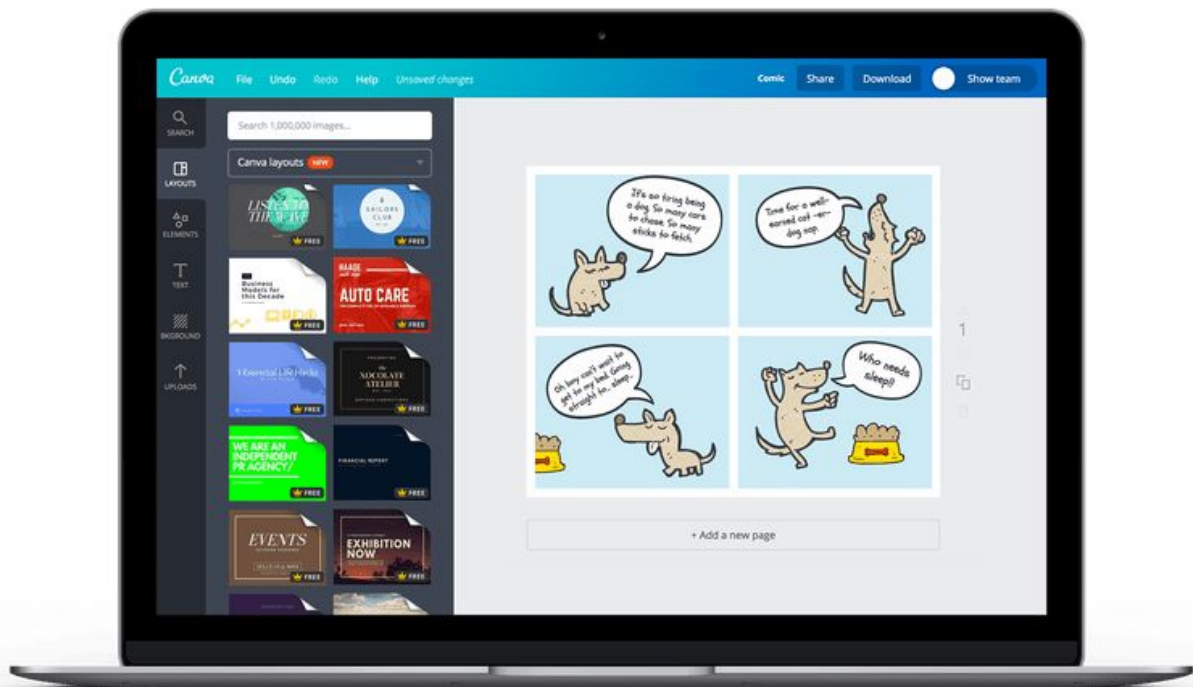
Canva File Undo Redo Help Unsaved changes

Comic Share Download Show team

SEARCH

LAYOUTS

ELEMENTS

TEXT

BKGROUND

UPLOADS

Search 1,000,000 images...

Canva layouts NEW

LISTEN TO THE WAVE FREE

SAILORS CLUB FREE

Business Models for this Decade FREE

AUTO CARE FREE

5 Essential Life Hacks FREE

NOCOLATE ATELIER FREE

WE ARE AN INDEPENDENT PR AGENCY/ FREE

FINANCIAL REPORT FREE

EVENTS FREE

EXHIBITION NOW FREE

It's so tiring being a dog. So many cars to chase. So many sticks to fetch.

Time for a well-earned cat -er- dog nap.

Oh boy can't wait to get to my bed. Going straight to... sleep...

Who needs sleep!!

1

+ Add a new page